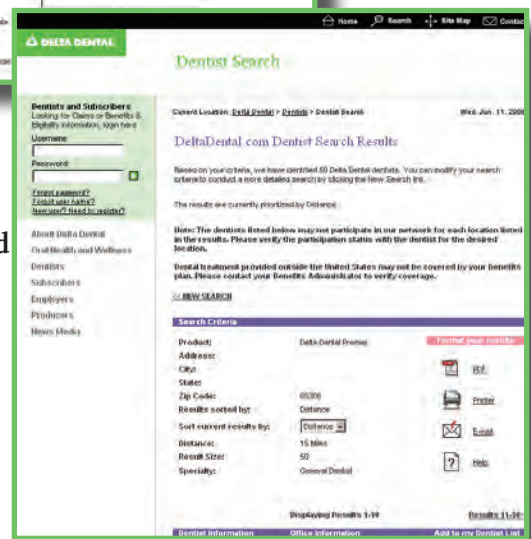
Home Search Site Map Contact

DELTA DENTAL

Dentist Search

Dentists and Subscribers
Looking for Claims or Benefits & Eligibility information, login here

Username

Password

Forgot password?
Forgot user name?
New user? Need to register?

About Delta Dental
Oral Health and Wellness
Dentists
Subscribers
Employers
Producers
News Media

Current Location: Delta Dental > Dentists > Dentist Search

Wed. Jun. 11, 2008

DeltaDental.com Dentist Search Results

Based on your criteria, we have identified 50 Delta Dental dentists. You can modify your search criteria to conduct a more detailed search by clicking the New Search link.

The results are currently prioritized by Distance.

Note: The dentists listed below may not participate in our network for each location listed in the results. Please verify the participation status with the dentist for the desired location.

Dental treatment provided outside the United States may not be covered by your benefits plan. Please contact your Benefits Administrator to verify coverage.

<< NEW SEARCH

Search Criteria

Format your results

| | |
|---|---|
| Product: | Delta Dental Premier |
| Address: | |
| City: | |
| State: | |
| Zip Code: | 05301 |
| Results sorted by: | Distance |
| Sort current results by: | Distance |
| Distance: | 15 Miles |
| Result Size: | 50 |
| Specialty: | General Dentist |

PDF
Printer
E-mail
Help

Displaying Results 1-10

Results 11-20

Dentist Information
Office Information
Add to my Dentist List

d